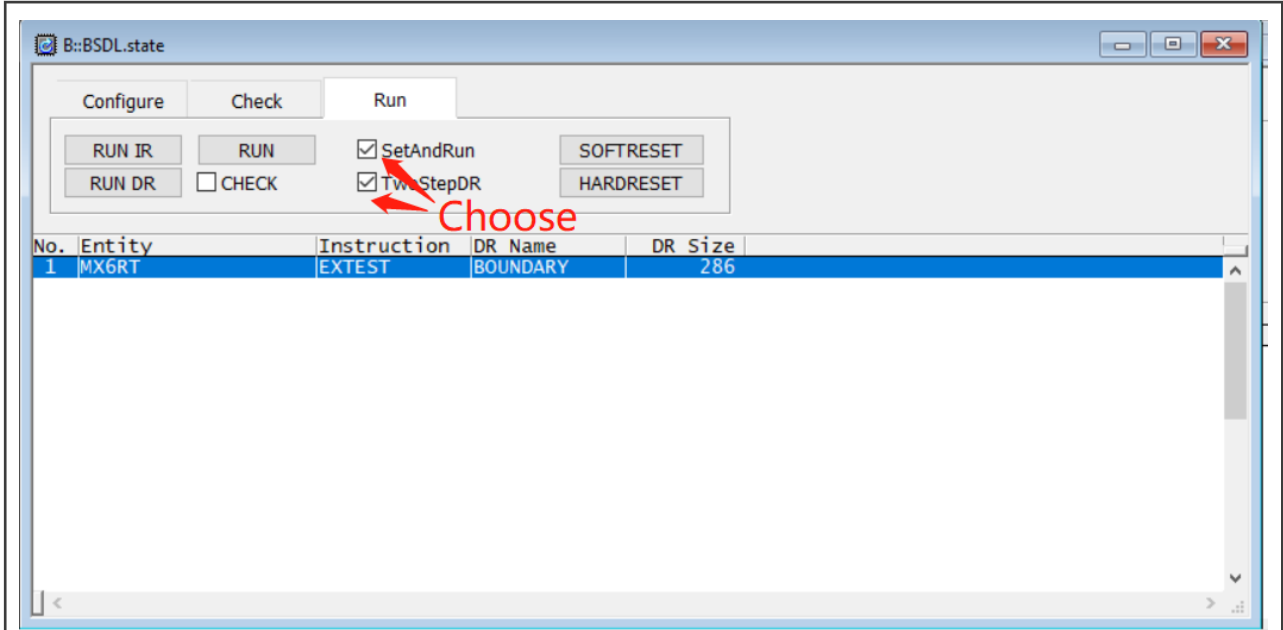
B::BSDL.state

Configure Check Run

RUN IR RUN SetAndRun SOFTRESET
RUN DR CHECK TwoStepDR HARDRESET

Choose

| No. | Entity | Instruction | DR Name | DR Size |
|---|---|---|---|---|
| 1 | MX6RT | EXTEST | BOUNDARY | 286 |